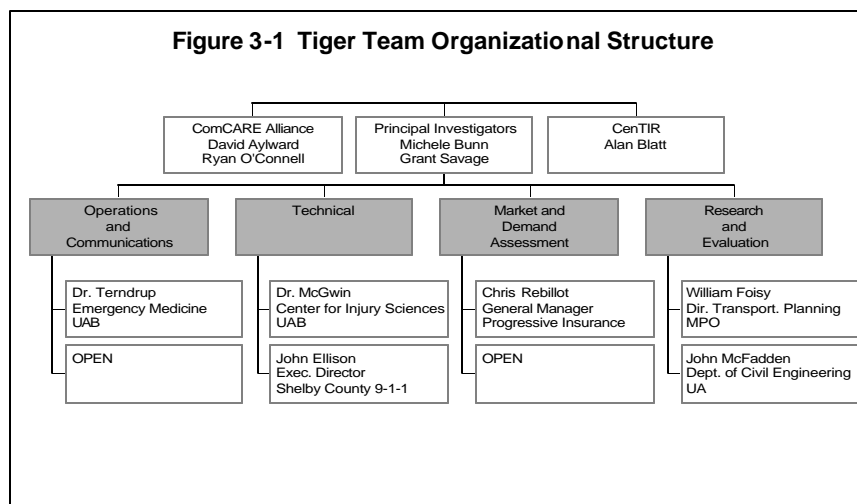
Figure 3-1 Tiger Team Organizational Structure

ComCARE Alliance
David Aylward
Ryan O'Connell

Principal Investigators
Michele Bunn
Grant Savage

CenTIR
Alan Blatt

Operations and Communications

Dr. Terndrup
Emergency Medicine
UAB

OPEN

Technical

Dr. McGwin
Center for Injury Sciences
UAB

John Ellison
Exec. Director
Shelby County 9-1-1

Market and Demand Assessment

Chris Rebillot
General Manager
Progressive Insurance

OPEN

Research and Evaluation

William Foisy
Dir. Transport. Planning
MPO

John McFadden
Dept. of Civil Engineering
UA